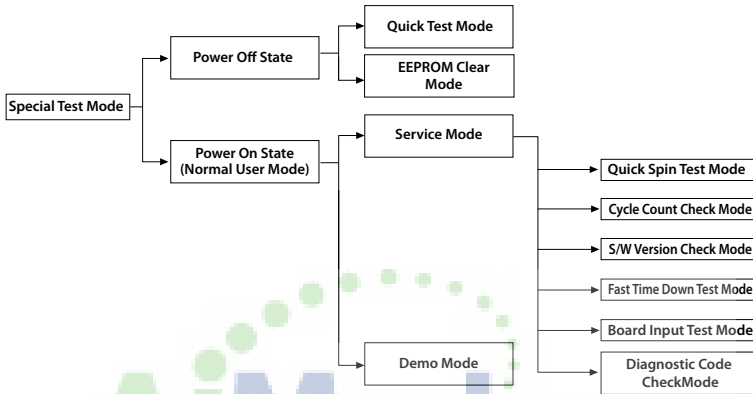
Special Test Mode

Power Off State

Quick Test Mode

EEPROM Clear Mode

Power On State (Normal User Mode)

Service Mode

Demo Mode

Quick Spin Test Mode

Cycle Count Check Mode

S/W Version Check Mode

Fast Time Down Test Mode

Board Input Test Mode

Diagnostic Code CheckMode